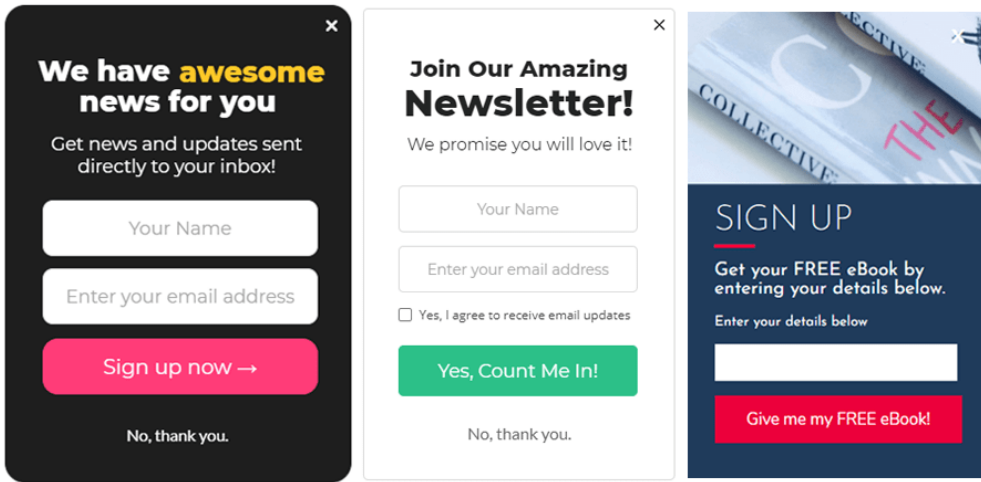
×

We have awesome news for you

Get news and updates sent directly to your inbox!

Your Name

Enter your email address

Sign up now →

No, thank you.

×

Join Our Amazing Newsletter!

We promise you will love it!

Your Name

Enter your email address

Yes, I agree to receive email updates

Yes, Count Me In!

No, thank you.

COLLECTIVE

COLLECTIVE

THE

SIGN UP

Get your FREE eBook by entering your details below.

Enter your details below

Give me my FREE eBook!